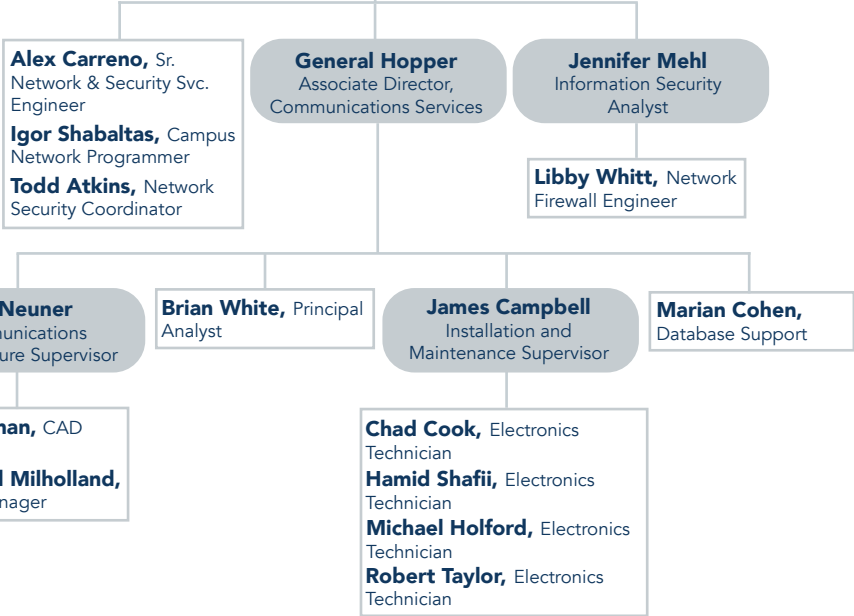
**Alex Carreno,** Sr. Network & Security Svc. Engineer

**Igor Shabaltas,** Campus Network Programmer

**Todd Atkins,** Network Security Coordinator

**General Hopper**
Associate Director, Communications Services

**Jennifer Mehl**
Information Security Analyst

**Libby Whitt,** Network Firewall Engineer

**Neuner**
unications
ure Supervisor

**Brian White,** Principal Analyst

**James Campbell**
Installation and Maintenance Supervisor

**Marian Cohen,** Database Support

**nan,** CAD

**l Milholland,**
nager

**Chad Cook,** Electronics Technician

**Hamid Shafii,** Electronics Technician

**Michael Holford,** Electronics Technician

**Robert Taylor,** Electronics Technician